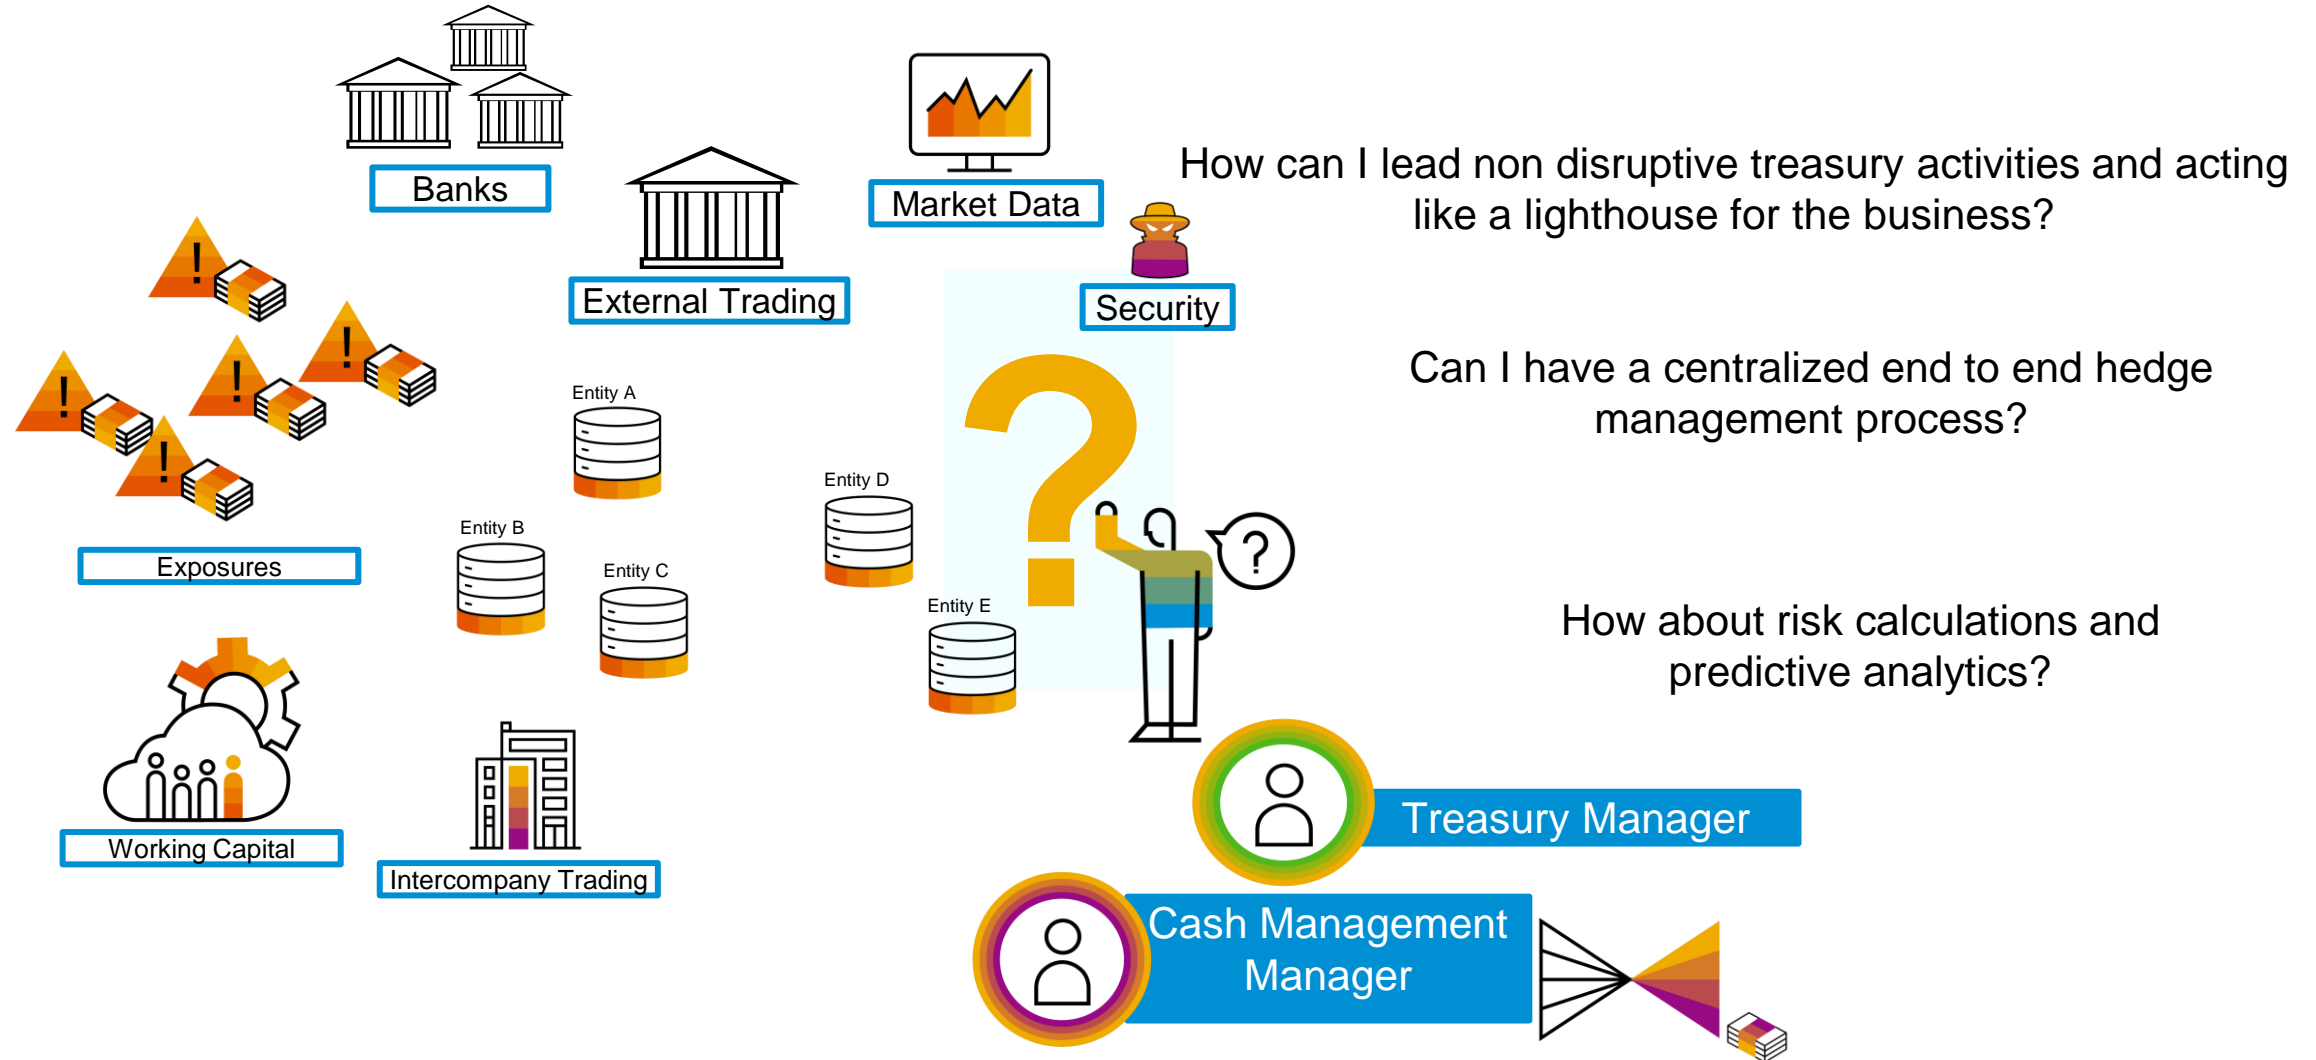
Banks

External Trading

Market Data

Security

How can I lead non disruptive treasury activities and acting like a lighthouse for the business?

Can I have a centralized end to end hedge management process?

How about risk calculations and predictive analytics?

Exposures

Entity A

Entity B

Entity C

Entity D

Entity E

Working Capital

Intercompany Trading

Treasury Manager

Cash Management Manager